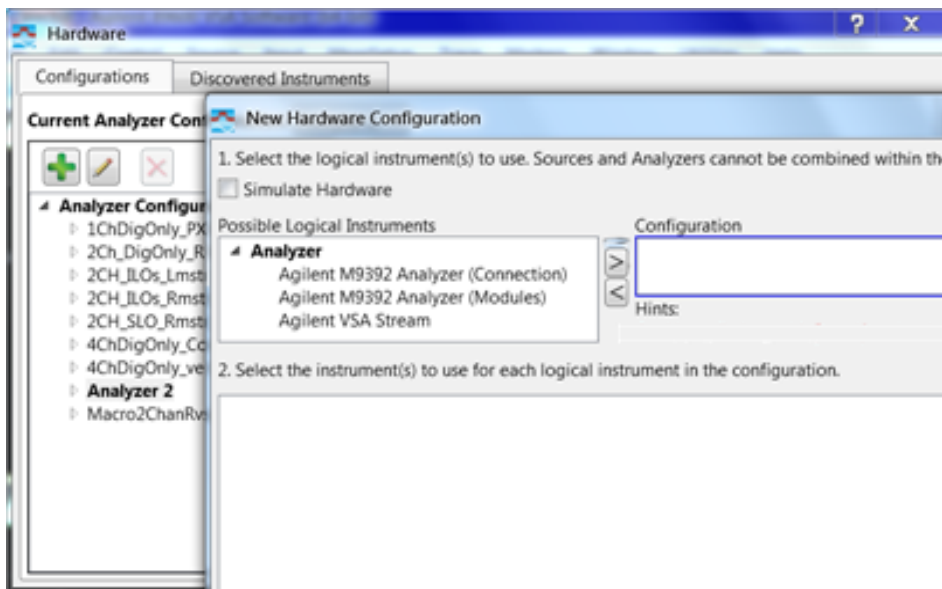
Hardware

Configurations | Discovered Instruments

Current Analyzer Con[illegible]

Analyzer Configur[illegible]
1ChDigOnly_PX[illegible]
2Ch_DigOnly_R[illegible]
2CH_ILOs_Lmst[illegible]
2CH_ILOs_Rmst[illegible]
2CH_SLO_Rmst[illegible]
4ChDigOnly_Co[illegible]
4ChDigOnly_ve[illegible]
Analyzer 2
Macro2ChanRv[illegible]

New Hardware Configuration

1. Select the logical instrument(s) to use. Sources and Analyzers cannot be combined within th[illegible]

Simulate Hardware

Possible Logical Instruments
Analyzer
Agilent M9392 Analyzer (Connection)
Agilent M9392 Analyzer (Modules)
Agilent VSA Stream

>
<

Configuration

Hints:

2. Select the instrument(s) to use for each logical instrument in the configuration.